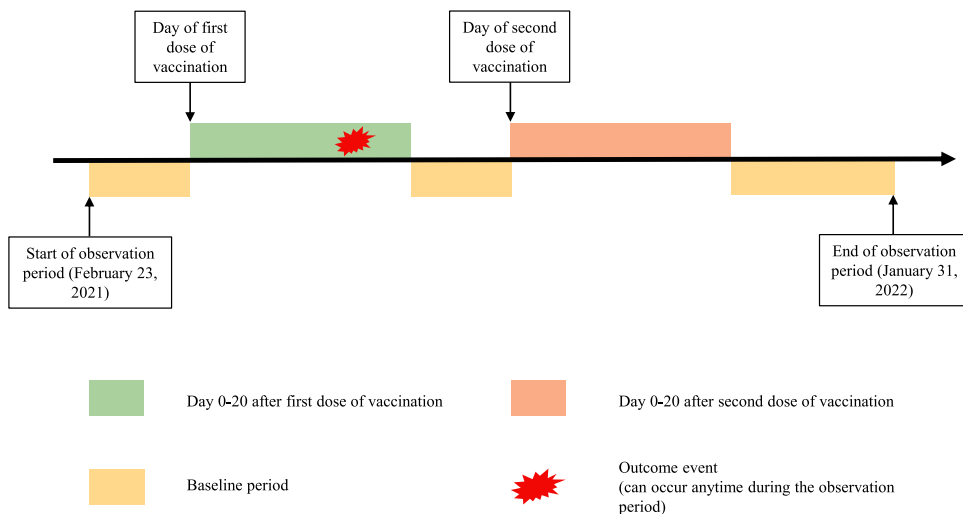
Day of first dose of vaccination

Day of second dose of vaccination

Start of observation period (February 23, 2021)

End of observation period (January 31, 2022)

Day 0-20 after first dose of vaccination

Day 0-20 after second dose of vaccination

Baseline period

Outcome event
(can occur anytime during the observation period)